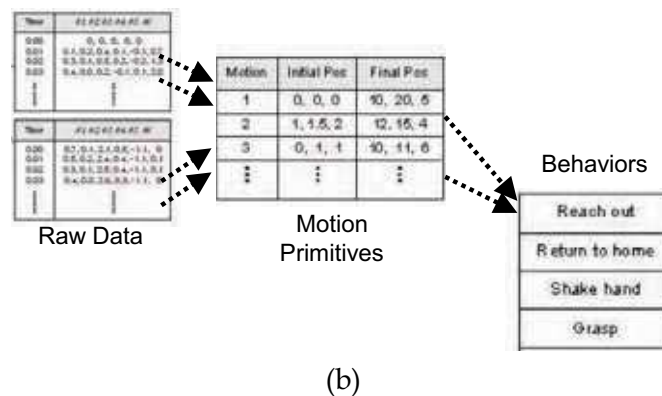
| Time | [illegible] |
|---|---|
| 0.00 | 0, 0, 0, 0, 0 |
| 0.01 | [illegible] |
| 0.02 | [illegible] |
| 0.03 | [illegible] |
| ⋮ | ⋮ |

| Time | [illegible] |
|---|---|
| 0.00 | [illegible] |
| 0.01 | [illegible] |
| 0.02 | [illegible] |
| 0.03 | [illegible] |
| ⋮ | ⋮ |

Raw Data

| Motion | Initial Pos | Final Pos |
|---|---|---|
| 1 | 0, 0, 0 | 10, 20, 5 |
| 2 | 1, 1.5, 2 | 12, 15, 4 |
| 3 | 0, 1, 1 | 10, 11, 6 |
| ⋮ | ⋮ | ⋮ |

Motion Primitives

Behaviors

| Reach out |
|---|
| Return to home |
| Shake hand |
| Grasp |

(b)